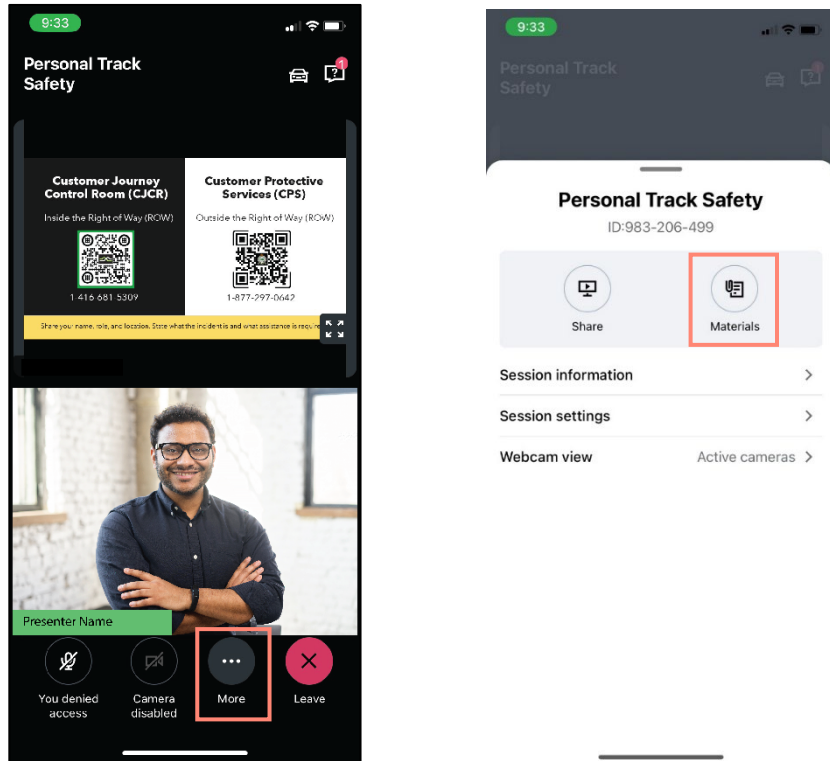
9:33

Personal Track Safety

1

Customer Journey Control Room (CJCR)

Inside the Right of Way (ROW)

1 416 681 5309

Customer Protective Services (CPS)

Outside the Right of Way (ROW)

1-877-297-0642

Share your name, role, and location. State what the incident is and what assistance is require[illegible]

Presenter Name

You denied access

Camera disabled

More

Leave

9:33

Personal Track Safety

Personal Track Safety

ID:983-206-499

Share

Materials

Session information

Session settings

Webcam view

Active cameras